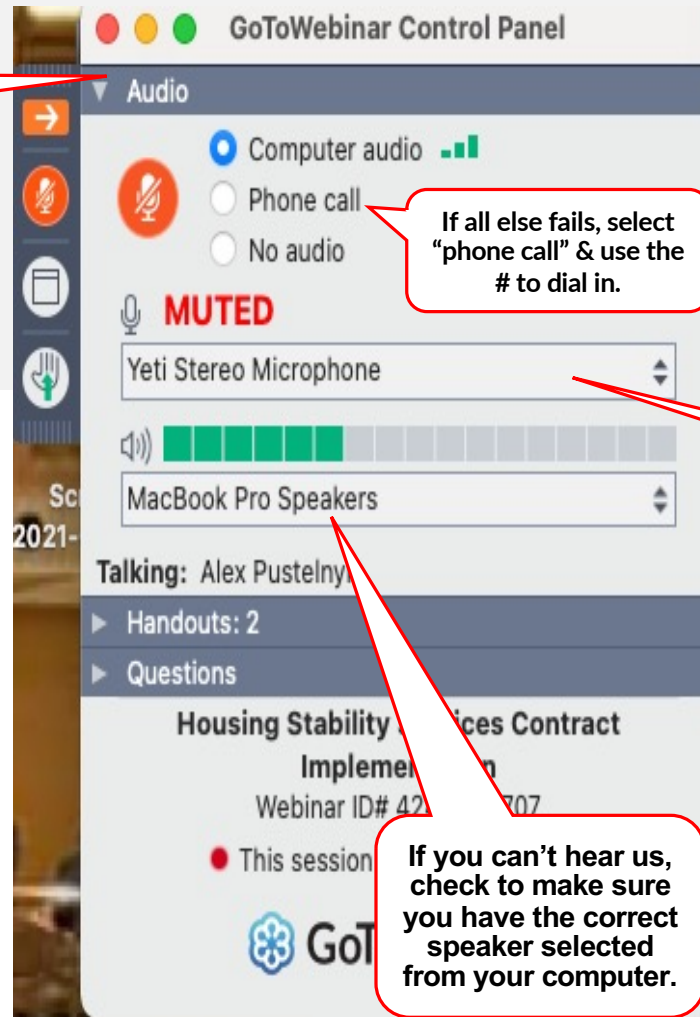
GoToWebinar Control Panel

Audio

Computer audio

Phone call

No audio

If all else fails, select "phone call" & use the # to dial in.

MUTED

Yeti Stereo Microphone

MacBook Pro Speakers

Sc
2021-

Talking: Alex Pustelny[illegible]

Handouts: 2

Questions

Housing Stability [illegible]ices Contract Implemen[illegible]n

Webinar ID# 42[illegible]707

This session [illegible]

GoT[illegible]

If you can't hear us, check to make sure you have the correct speaker selected from your computer.